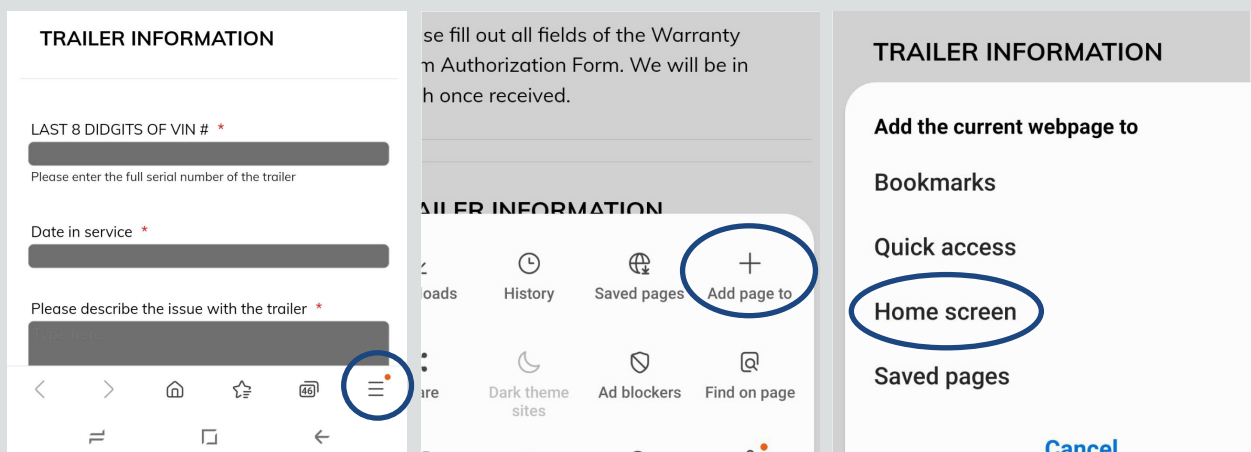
TRAILER INFORMATION

LAST 8 DIDGITS OF VIN # *

Please enter the full serial number of the trailer

Date in service *

Please describe the issue with the trailer *

46

se fill out all fields of the Warranty m Authorization Form. We will be in h once received.

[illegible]ILER INFORMATION

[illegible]loads

History

Saved pages

Add page to

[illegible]are

Dark theme sites

Ad blockers

Find on page

TRAILER INFORMATION

Add the current webpage to

Bookmarks

Quick access

Home screen

Saved pages

Cancel